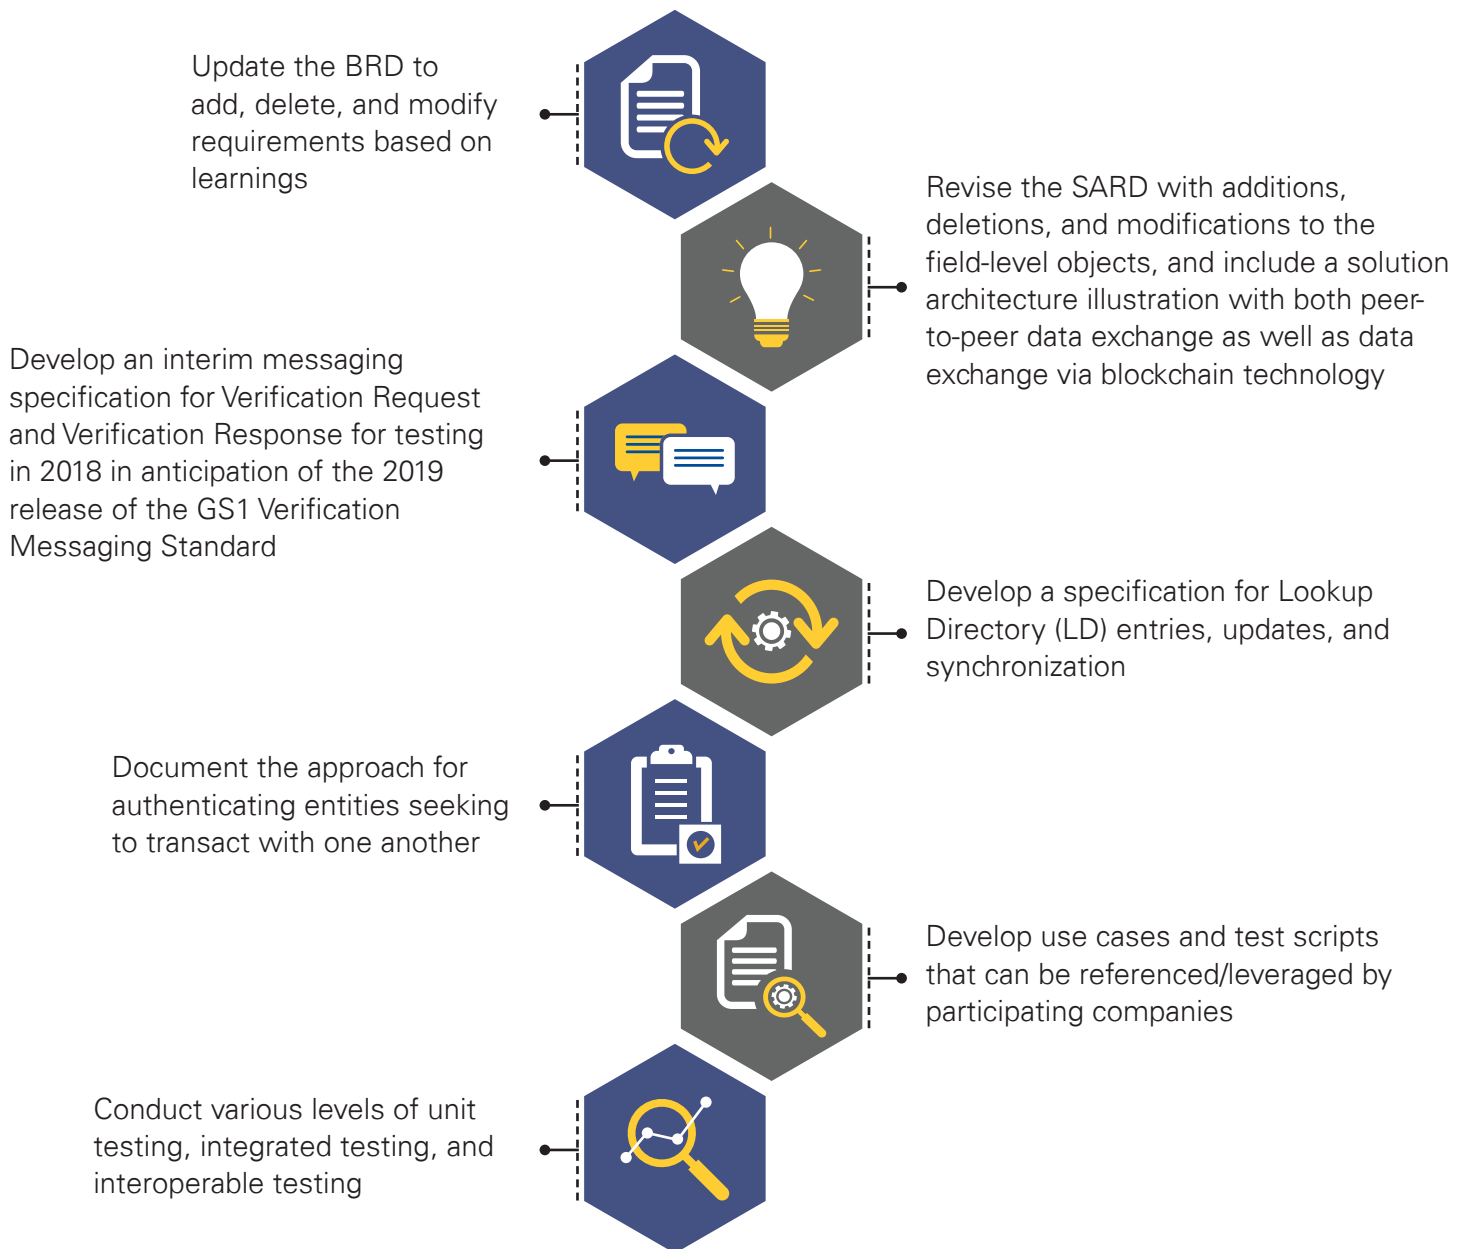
Update the BRD to add, delete, and modify requirements based on learnings

Revise the SARD with additions, deletions, and modifications to the field-level objects, and include a solution architecture illustration with both peer-to-peer data exchange as well as data exchange via blockchain technology

Develop an interim messaging specification for Verification Request and Verification Response for testing in 2018 in anticipation of the 2019 release of the GS1 Verification Messaging Standard

Develop a specification for Lookup Directory (LD) entries, updates, and synchronization

Document the approach for authenticating entities seeking to transact with one another

Develop use cases and test scripts that can be referenced/leveraged by participating companies

Conduct various levels of unit testing, integrated testing, and interoperable testing